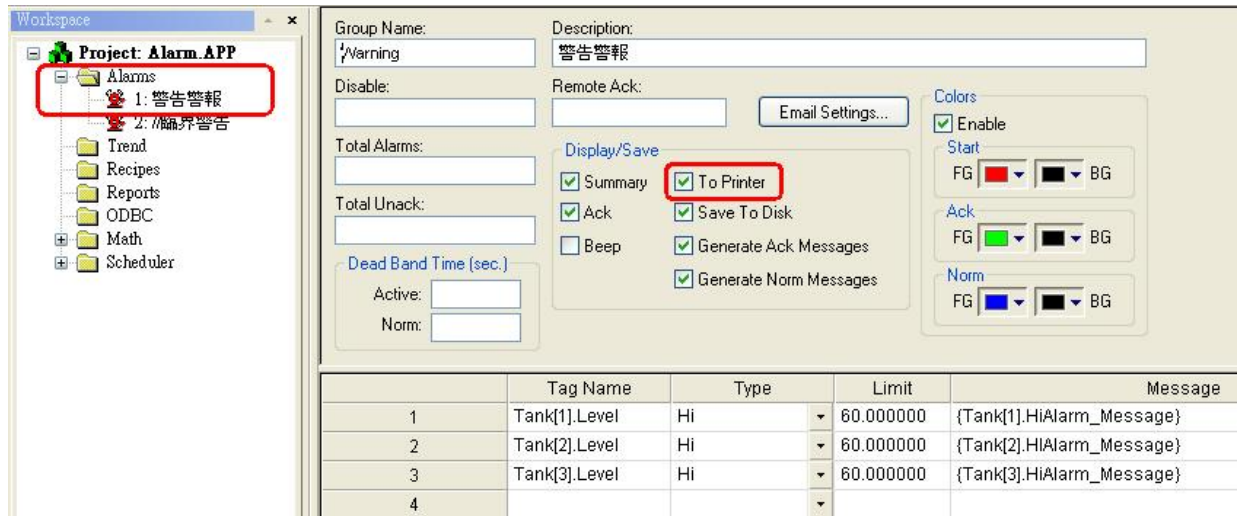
Workspace

Project: Alarm.APP
Alarms
1: 警告警報
2: 臨界警告
Trend
Recipes
Reports
ODBC
Math
Scheduler

Group Name:
Warning
Description:
警告警報
Disable:
Remote Ack:
Email Settings...
Total Alarms:
Total Unack:
Display/Save
Summary
To Printer
Ack
Save To Disk
Beep
Generate Ack Messages
Generate Norm Messages
Dead Band Time (sec.)
Active:
Norm:
Colors
Enable
Start
FG BG
Ack
FG BG
Norm
FG BG

| | Tag Name | Type | Limit | Message |
|---|---|---|---|---|
| 1 | Tank[1].Level | Hi | 60.000000 | {Tank[1].HiAlarm_Message} |
| 2 | Tank[2].Level | Hi | 60.000000 | {Tank[2].HIAlarm_Message} |
| 3 | Tank[3].Level | Hi | 60.000000 | {Tank[3].HiAlarm_Message} |
| 4 | | | | |